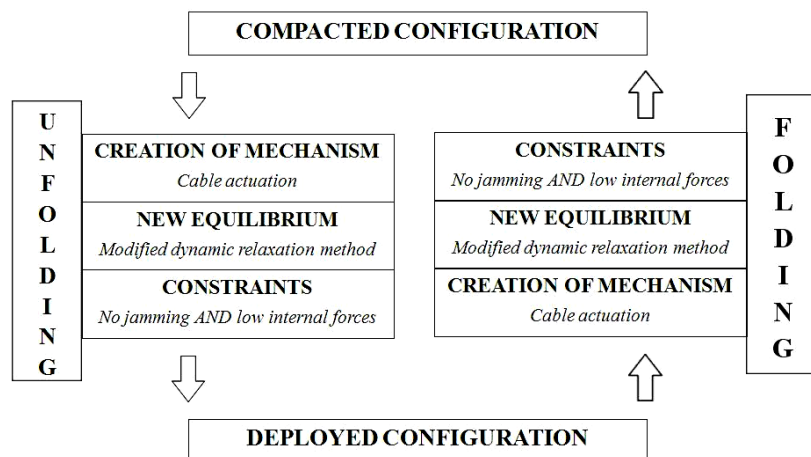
COMPACTED CONFIGURATION

UNFOLDING

CREATION OF MECHANISM
Cable actuation

NEW EQUILIBRIUM
Modified dynamic relaxation method

CONSTRAINTS
No jamming AND low internal forces

CONSTRAINTS
No jamming AND low internal forces

NEW EQUILIBRIUM
Modified dynamic relaxation method

CREATION OF MECHANISM
Cable actuation

FOLDING

DEPLOYED CONFIGURATION